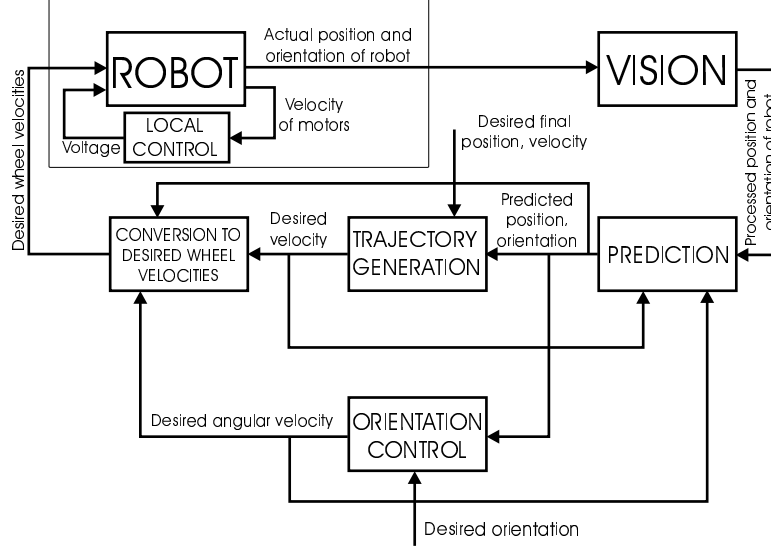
ROBOT

Actual position and orientation of robot

VISION

Velocity of motors

LOCAL CONTROL

Voltage

Desired wheel velocities

Processed position and orientation of robot

Desired final position, velocity

CONVERSION TO DESIRED WHEEL VELOCITIES

Desired velocity

TRAJECTORY GENERATION

Predicted position, orientation

PREDICTION

Desired angular velocity

ORIENTATION CONTROL

Desired orientation